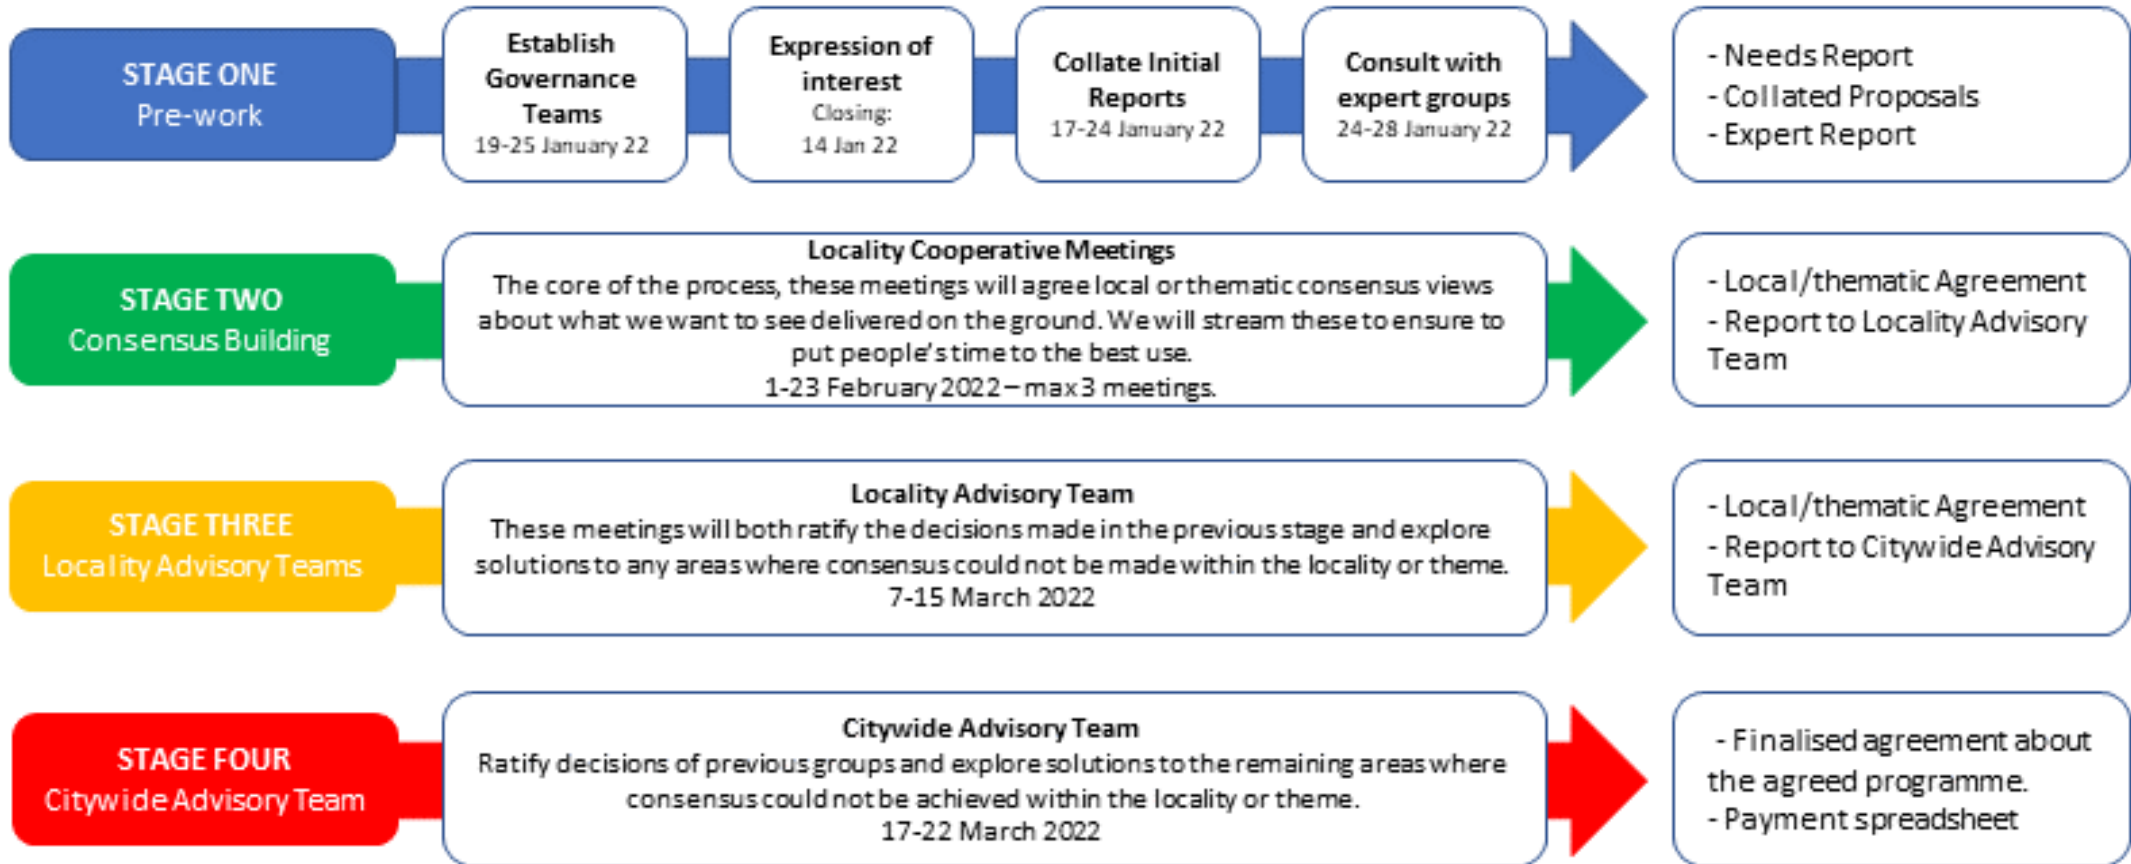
STAGE ONE
Pre-work

Establish Governance Teams
19-25 January 22

Expression of interest
Closing:
14 Jan 22

Collate Initial Reports
17-24 January 22

Consult with expert groups
24-28 January 22

- Needs Report
- Collated Proposals
- Expert Report

STAGE TWO
Consensus Building

Locality Cooperative Meetings
The core of the process, these meetings will agree local or thematic consensus views about what we want to see delivered on the ground. We will stream these to ensure to put people's time to the best use.
1-23 February 2022 – max 3 meetings.

- Local/thematic Agreement
- Report to Locality Advisory Team

STAGE THREE
Locality Advisory Teams

Locality Advisory Team
These meetings will both ratify the decisions made in the previous stage and explore solutions to any areas where consensus could not be made within the locality or theme.
7-15 March 2022

- Local/thematic Agreement
- Report to Citywide Advisory Team

STAGE FOUR
Citywide Advisory Team

Citywide Advisory Team
Ratify decisions of previous groups and explore solutions to the remaining areas where consensus could not be achieved within the locality or theme.
17-22 March 2022

- Finalised agreement about the agreed programme.
- Payment spreadsheet